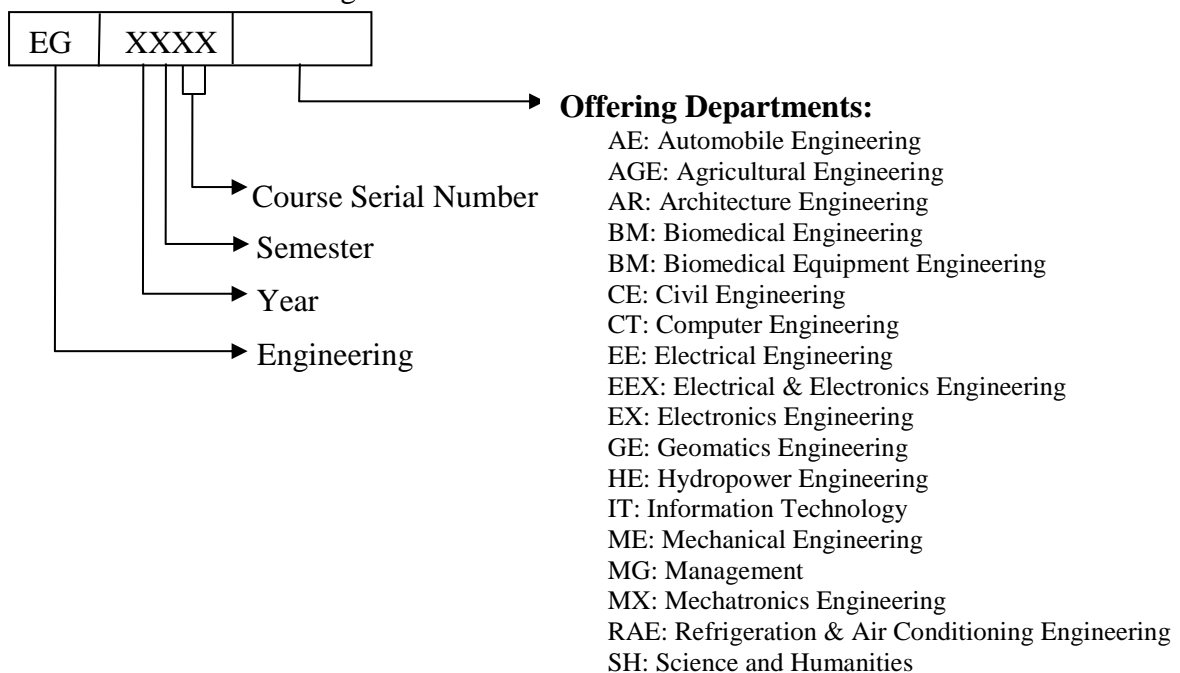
EG | XXXX |

Course Serial Number
Semester
Year
Engineering

**Offering Departments:**
AE: Automobile Engineering
AGE: Agricultural Engineering
AR: Architecture Engineering
BM: Biomedical Engineering
BM: Biomedical Equipment Engineering
CE: Civil Engineering
CT: Computer Engineering
EE: Electrical Engineering
EEX: Electrical & Electronics Engineering
EX: Electronics Engineering
GE: Geomatics Engineering
HE: Hydropower Engineering
IT: Information Technology
ME: Mechanical Engineering
MG: Management
MX: Mechatronics Engineering
RAE: Refrigeration & Air Conditioning Engineering
SH: Science and Humanities